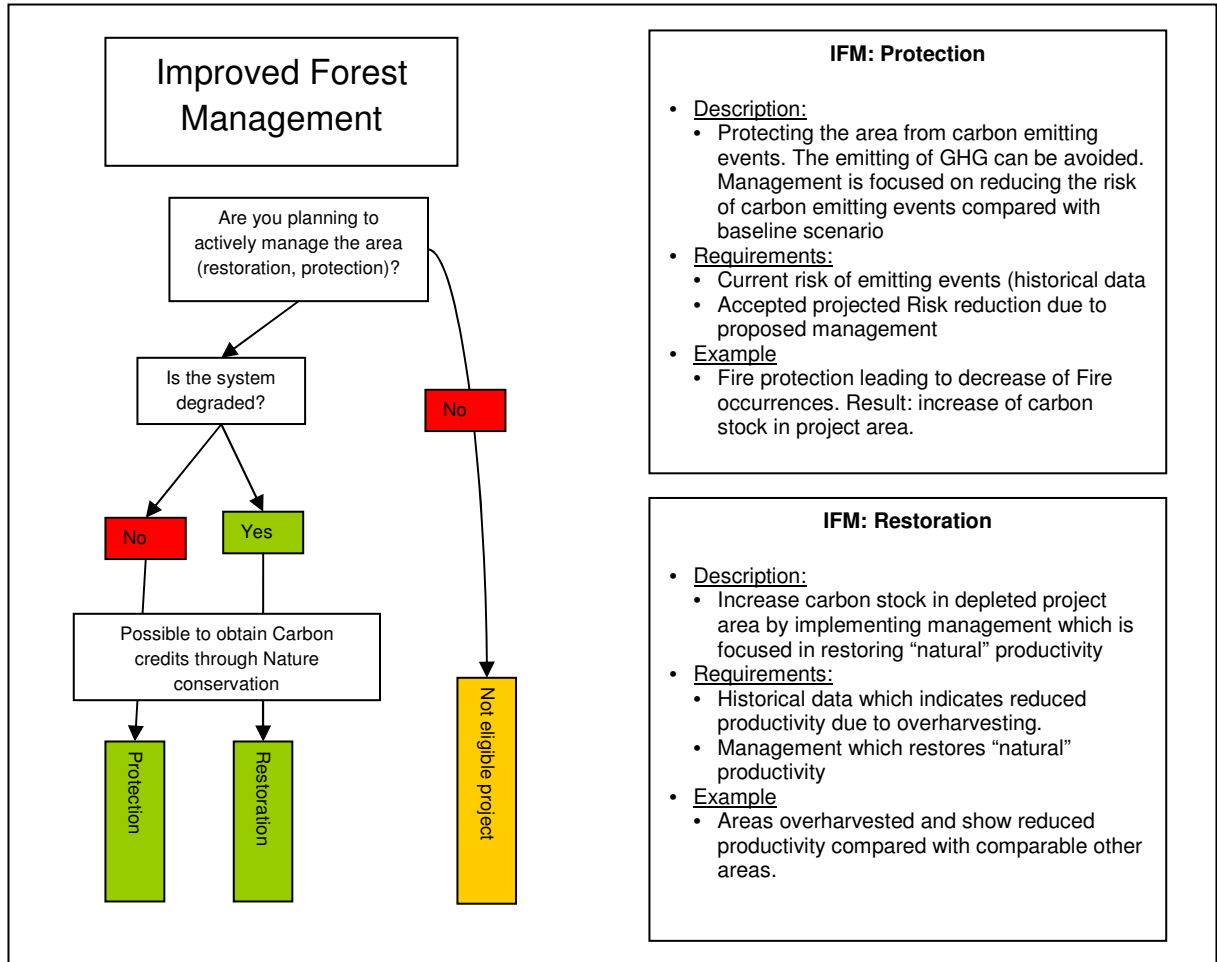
Improved Forest Management

Are you planning to actively manage the area (restoration, protection)?

Is the system degraded?

No

No

Yes

Possible to obtain Carbon credits through Nature conservation

Protection

Restoration

Not eligible project

IFM: Protection

- Description:
  - Protecting the area from carbon emitting events. The emitting of GHG can be avoided. Management is focused on reducing the risk of carbon emitting events compared with baseline scenario
- Requirements:
  - Current risk of emitting events (historical data
  - Accepted projected Risk reduction due to proposed management
- Example
  - Fire protection leading to decrease of Fire occurrences. Result: increase of carbon stock in project area.

IFM: Restoration

- Description:
  - Increase carbon stock in depleted project area by implementing management which is focused in restoring "natural" productivity
- Requirements:
  - Historical data which indicates reduced productivity due to overharvesting.
  - Management which restores "natural" productivity
- Example
  - Areas overharvested and show reduced productivity compared with comparable other areas.